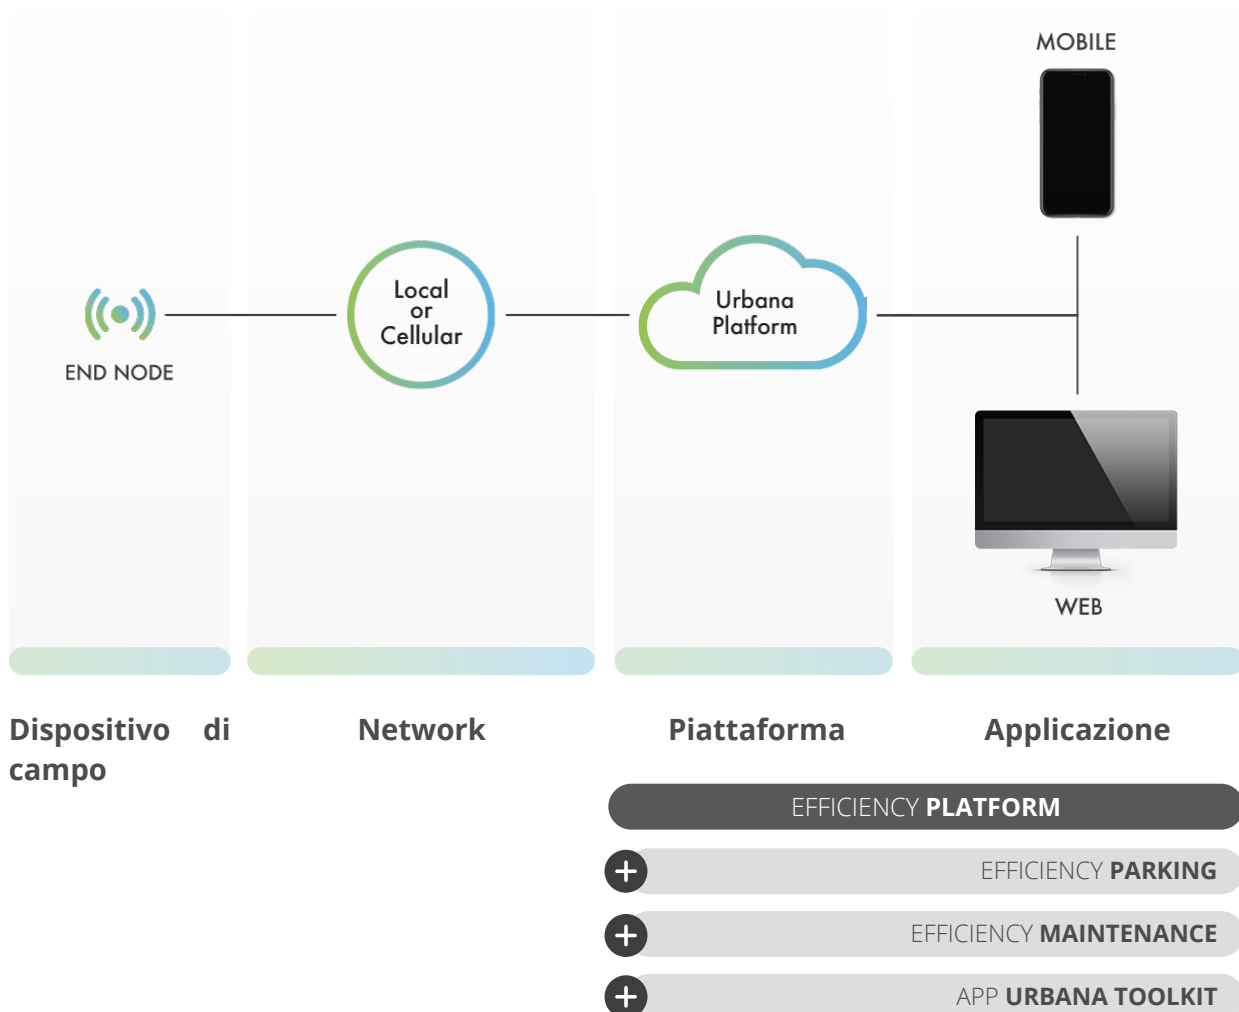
MOBILE

END NODE

Local or Cellular

Urbana Platform

WEB

Dispositivo di campo

Network

Piattaforma

Applicazione

EFFICIENCY PLATFORM

EFFICIENCY PARKING

EFFICIENCY MAINTENANCE

APP URBANA TOOLKIT